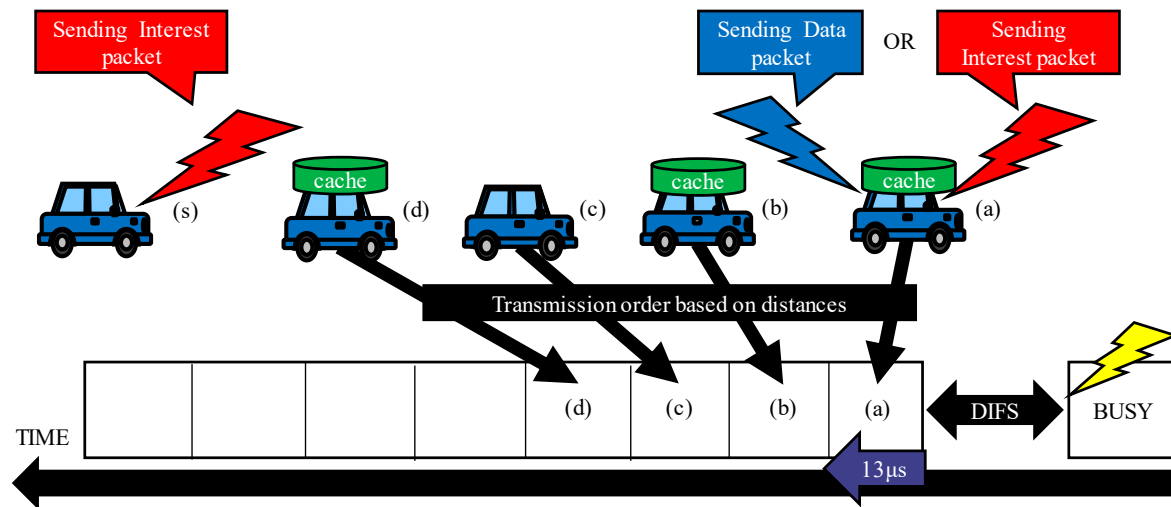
Sending Interest packet

Sending Data packet

OR

Sending Interest packet

cache

cache

cache

(s)

(d)

(c)

(b)

(a)

Transmission order based on distances

(d)

(c)

(b)

(a)

DIFS

BUSY

TIME

13μs